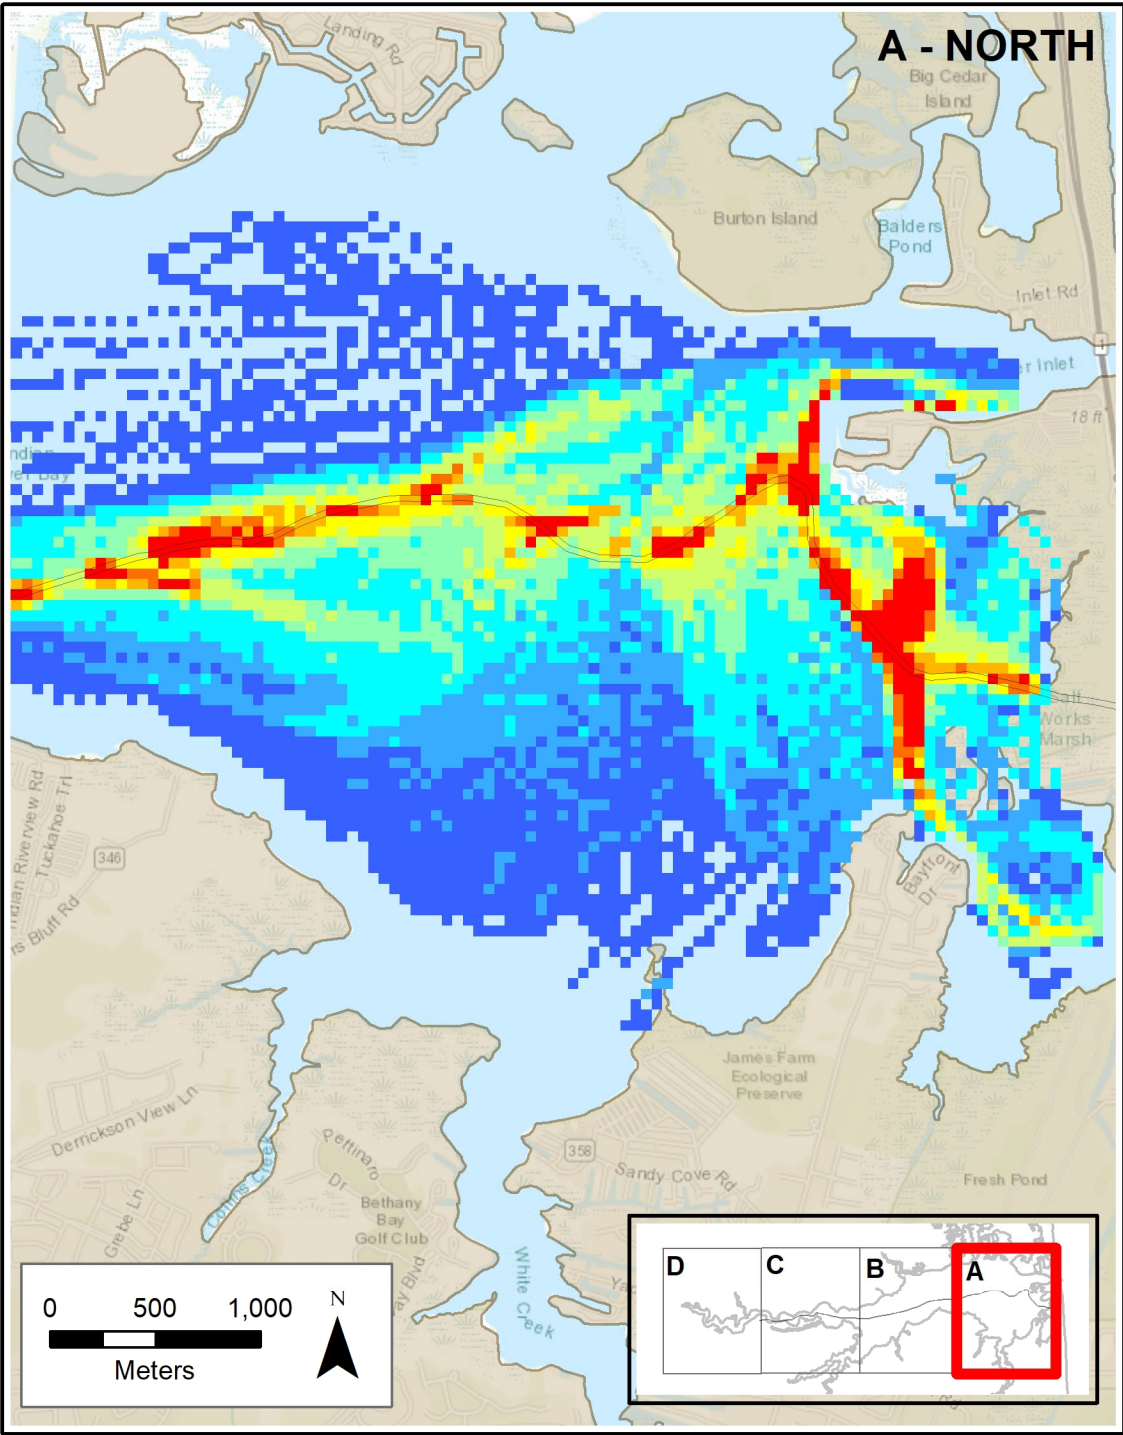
A - NORTH

Landing Rd

Big Cedar Island

Burton Island

Balders Pond

Inlet Rd

r Inlet

18 ft

ndian
ver Bay

alt
Works
Marsh

Riverview Rd

Tuckahoe Trl

346

ndian

rs Bluff Rd

Bayfront Dr

James Farm Ecological Preserve

Derrickson View Ln

Pettinaro Dr

Collins Creek

Bethany Bay Golf Club

358

Sandy Cove Rd

Fresh Pond

Grebe Ln

ay Blvd

White Creek

Ya

0 500 1,000

Meters

N

D C B A